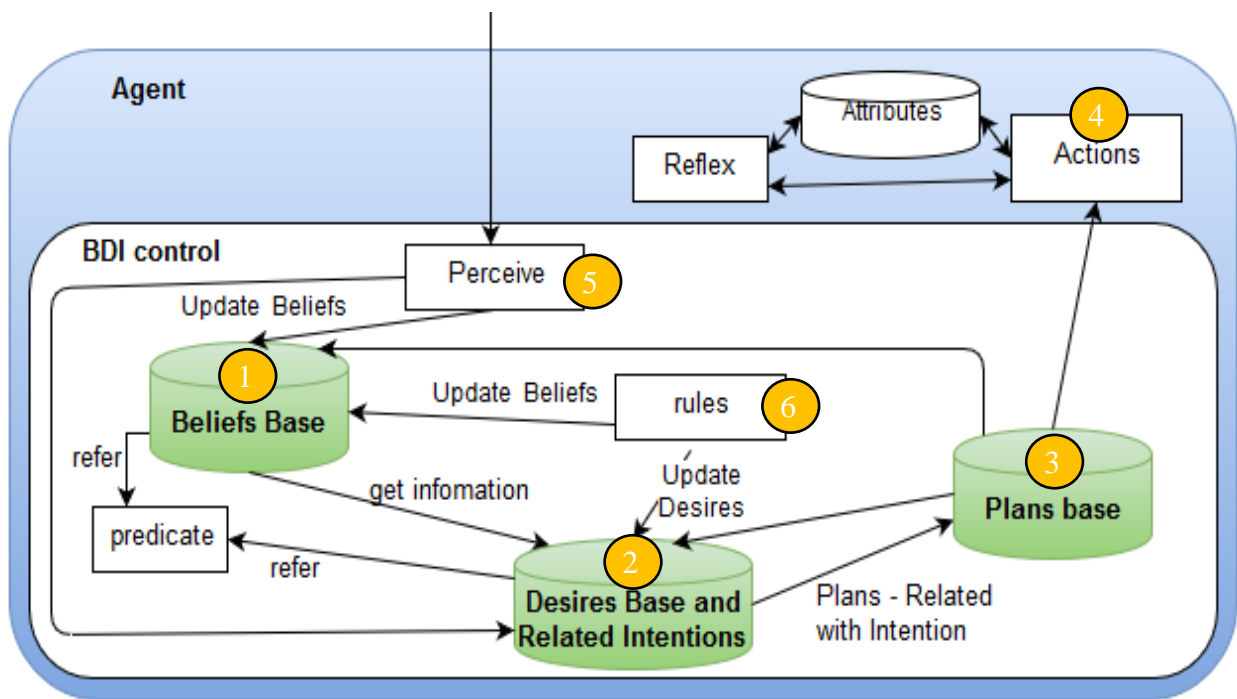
Agent

Attributes

4

Actions

Reflex

BDI control

Perceive

5

Update Beliefs

1

Beliefs Base

Update Beliefs

rules

6

refer

get infomation

Update Desires

3

Plans base

predicate

refer

2

Desires Base and Related Intentions

Plans - Related with Intention